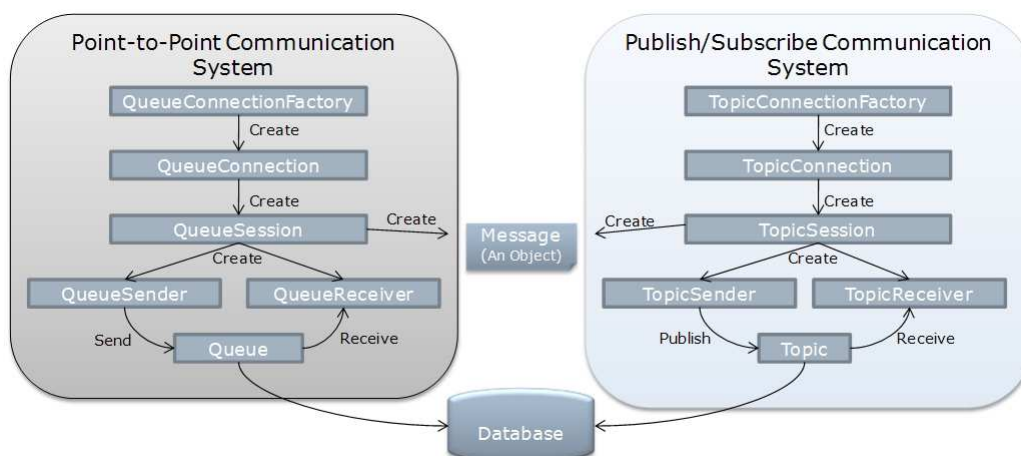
Point-to-Point Communication System

QueueConnectionFactory

Create

QueueConnection

Create

QueueSession

Create

Create

QueueSender

QueueReceiver

Send

Queue

Receive

Message (An Object)

Publish/Subscribe Communication System

TopicConnectionFactory

Create

TopicConnection

Create

Create

TopicSession

Create

TopicSender

TopicReceiver

Publish

Topic

Receive

Database